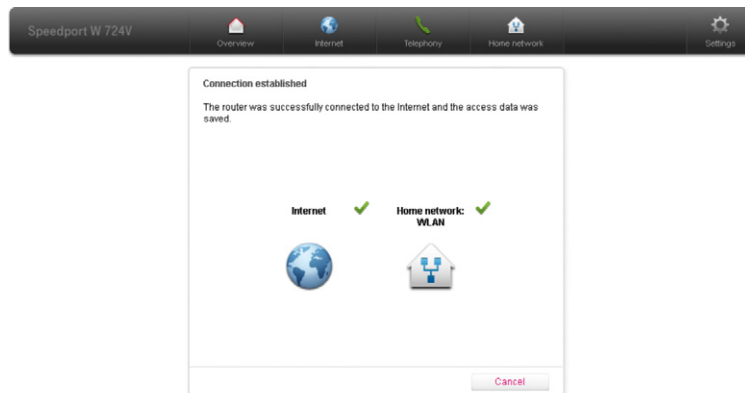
Speedport W 724V

Overview

Internet

Telephony

Home network

Settings

Connection established

The router was successfully connected to the Internet and the access data was saved.

Internet

Home network: WLAN

Cancel